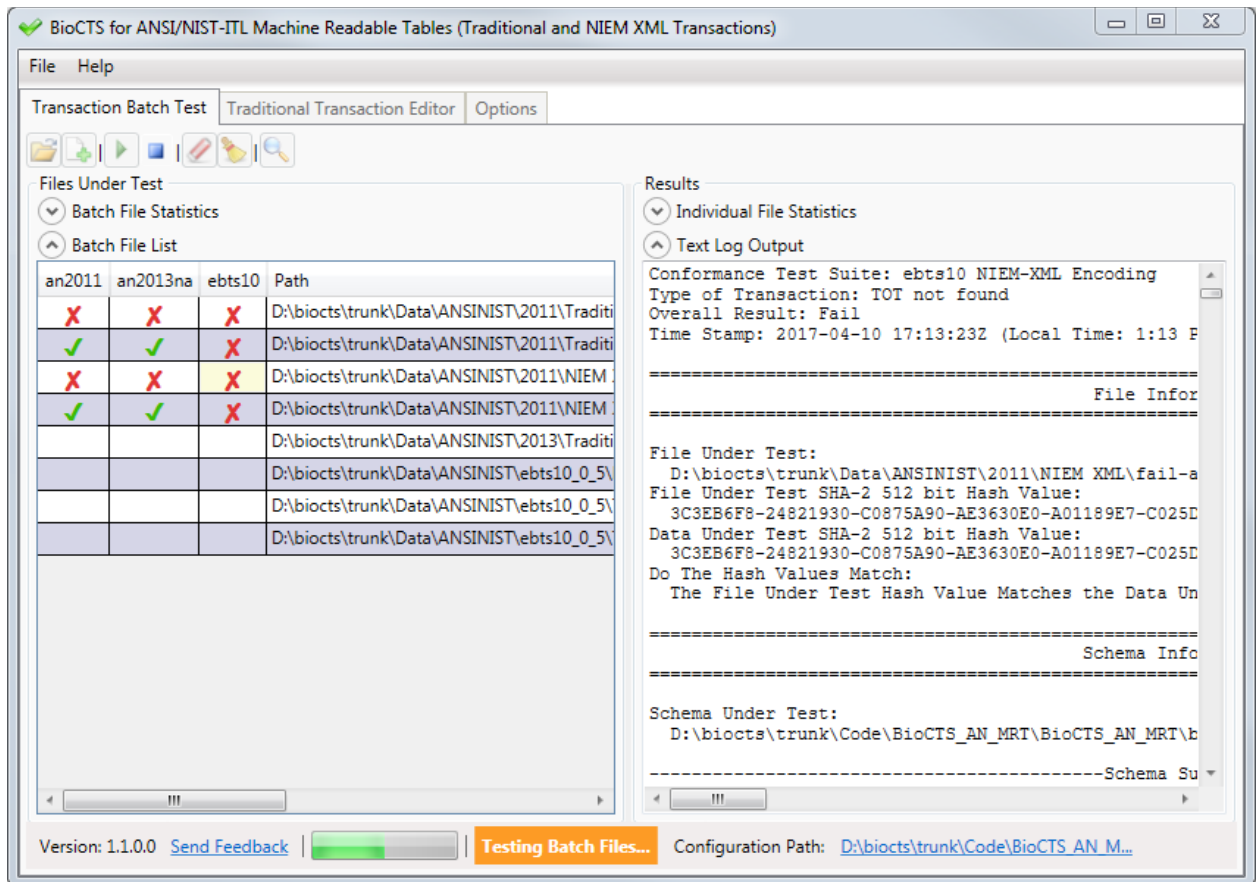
BioCTS for ANSI/NIST-ITL Machine Readable Tables (Traditional and NIEM XML Transactions)

File Help

Transaction Batch Test | Traditional Transaction Editor | Options

Files Under Test

Batch File Statistics

Batch File List

| an2011 | an2013na | ebts10 | Path |
|---|---|---|---|
| ✗ | ✗ | ✗ | D:\biocts\trunk\Data\ANSINIST\2011\Traditi |
| ✓ | ✓ | ✗ | D:\biocts\trunk\Data\ANSINIST\2011\Traditi |
| ✗ | ✗ | ✗ | D:\biocts\trunk\Data\ANSINIST\2011\NIEM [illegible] |
| ✓ | ✓ | ✗ | D:\biocts\trunk\Data\ANSINIST\2011\NIEM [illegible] |
| | | | D:\biocts\trunk\Data\ANSINIST\2013\Traditi |
| | | | D:\biocts\trunk\Data\ANSINIST\ebts10_0_5\ |
| | | | D:\biocts\trunk\Data\ANSINIST\ebts10_0_5\ |
| | | | D:\biocts\trunk\Data\ANSINIST\ebts10_0_5\ |

Results

Individual File Statistics

Text Log Output

Conformance Test Suite: ebts10 NIEM-XML Encoding
Type of Transaction: TOT not found
Overall Result: Fail
Time Stamp: 2017-04-10 17:13:23Z (Local Time: 1:13 P

==================================================
File Infor
==================================================

File Under Test:
D:\biocts\trunk\Data\ANSINIST\2011\NIEM XML\fail-a
File Under Test SHA-2 512 bit Hash Value:
3C3EB6F8-24821930-C0875A90-AE3630E0-A01189E7-C025D
Data Under Test SHA-2 512 bit Hash Value:
3C3EB6F8-24821930-C0875A90-AE3630E0-A01189E7-C025D
Do The Hash Values Match:
The File Under Test Hash Value Matches the Data Un

==================================================
Schema Info
==================================================

Schema Under Test:
D:\biocts\trunk\Code\BioCTS_AN_MRT\BioCTS_AN_MRT\b

-----------------------------------------Schema Su

Version: 1.1.0.0 Send Feedback Testing Batch Files... Configuration Path: D:\biocts\trunk\Code\BioCTS_AN_M...